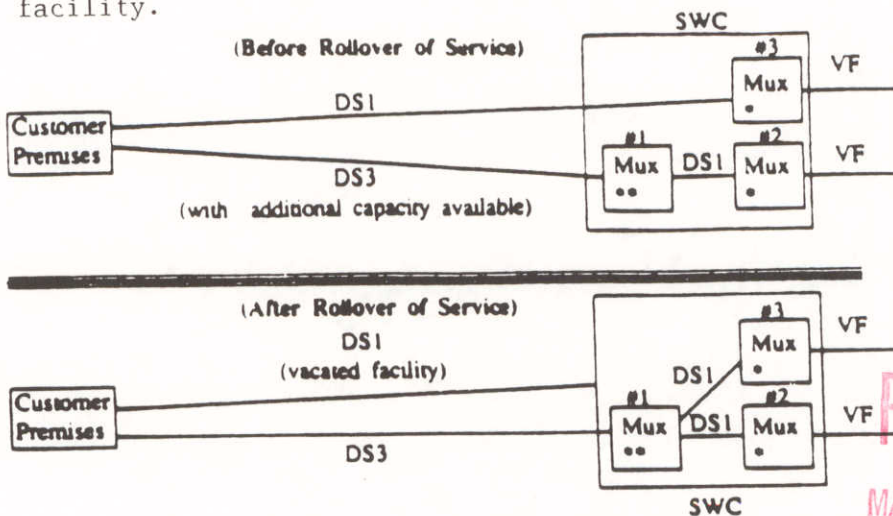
facility.

(Before Rollover of Service)

SWC

#3

Mux

VF

DS1

Customer Premises

#1

Mux

DS1

#2

Mux

VF

DS3

(with additional capacity available)

(After Rollover of Service)

DS1

(vacated facility)

#3

Mux

VF

DS1

Customer Premises

#1

Mux

DS1

#2

Mux

VF

DS3

SWC

M